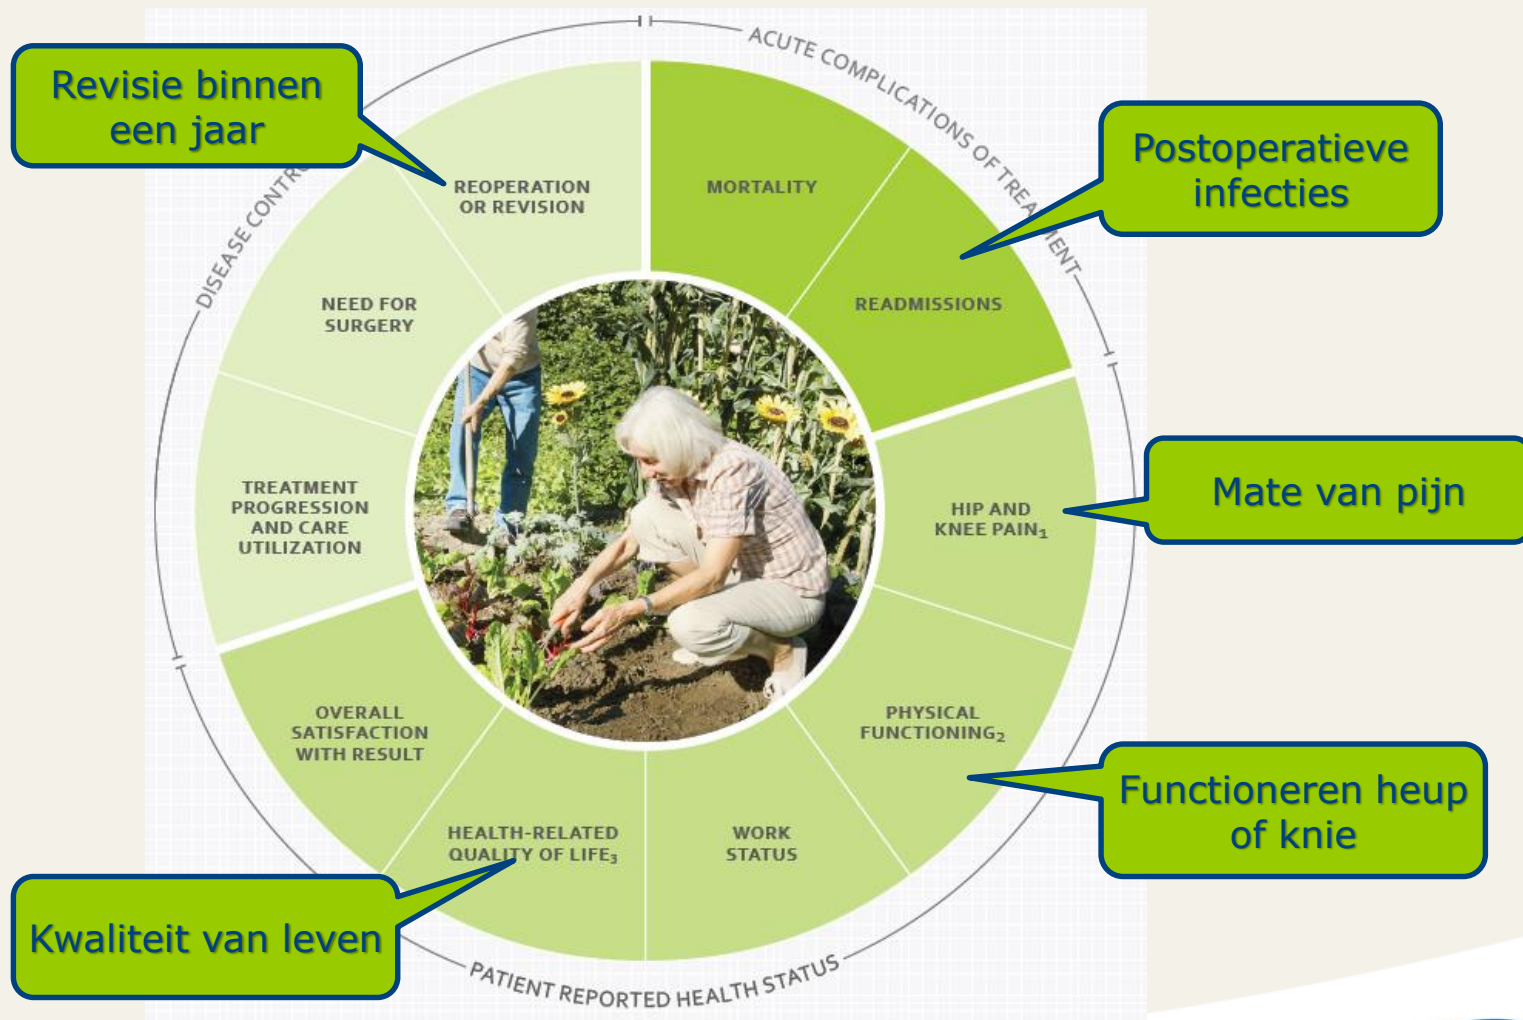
Revisie binnen een jaar

ACUTE COMPLICATIONS OF TREATMENT

Postoperatieve infecties

DISEASE CONTR

REOPERATION OR REVISION

MORTALITY

READMISSIONS

NEED FOR SURGERY

TREATMENT PROGRESSION AND CARE UTILIZATION

HIP AND KNEE PAIN$_1$

Mate van pijn

OVERALL SATISFACTION WITH RESULT

PHYSICAL FUNCTIONING$_2$

HEALTH-RELATED QUALITY OF LIFE$_3$

WORK STATUS

Functioneren heup of knie

Kwaliteit van leven

PATIENT REPORTED HEALTH STATUS